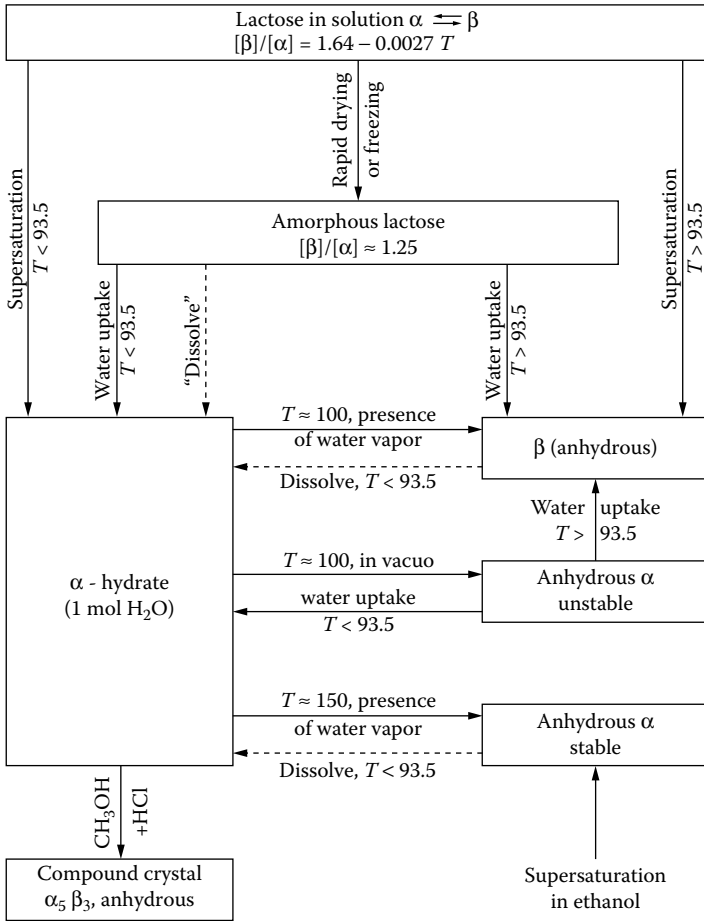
Lactose in solution $\alpha \rightleftharpoons \beta$
$[\beta]/[\alpha] = 1.64 - 0.0027\ T$

Rapid drying or freezing

Supersaturation $T < 93.5$

Supersaturation $T > 93.5$

Amorphous lactose
$[\beta]/[\alpha] \approx 1.25$

Water uptake $T < 93.5$

"Dissolve"

Water uptake $T > 93.5$

$T \approx 100$, presence of water vapor

Dissolve, $T < 93.5$

β (anhydrous)

Water uptake $T > 93.5$

α - hydrate
(1 mol $H_2O$)

$T \approx 100$, in vacuo

water uptake
$T < 93.5$

Anhydrous α
unstable

$T \approx 150$, presence of water vapor

Dissolve, $T < 93.5$

Anhydrous α
stable

$CH_3OH$
$+HCl$

Compound crystal
$\alpha_5\ \beta_3$, anhydrous

Supersaturation
in ethanol